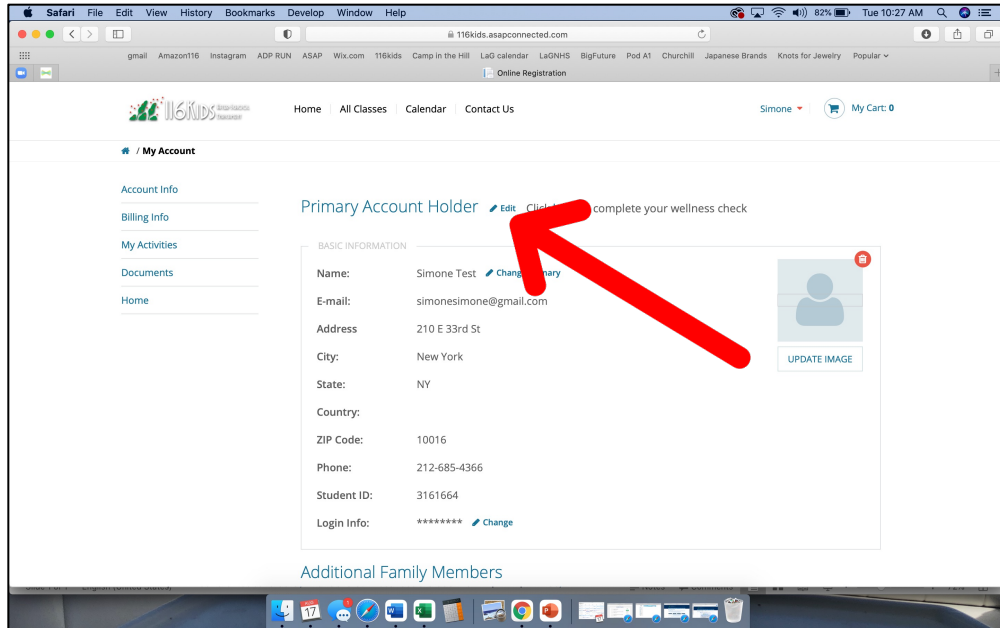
Safari File Edit View History Bookmarks Develop Window Help

82% Tue 10:27 AM

116kids.asapconnected.com

gmail Amazon116 Instagram ADP RUN ASAP Wix.com 116kids Camp in the Hill LaG calendar LaGNHS BigFuture Pod A1 Churchill Japanese Brands Knots for Jewelry Popular

Online Registration

116KIDS

Home | All Classes | Calendar | Contact Us

Simone | My Cart: 0

/ My Account

Account Info

Billing Info

My Activities

Documents

Home

Primary Account Holder Edit Click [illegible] complete your wellness check

BASIC INFORMATION

Name: Simone Test Change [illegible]mary

E-mail: simonesimone@gmail.com

Address 210 E 33rd St

City: New York

State: NY

Country:

ZIP Code: 10016

Phone: 212-685-4366

Student ID: 3161664

Login Info: ******** Change

UPDATE IMAGE

Additional Family Members

17